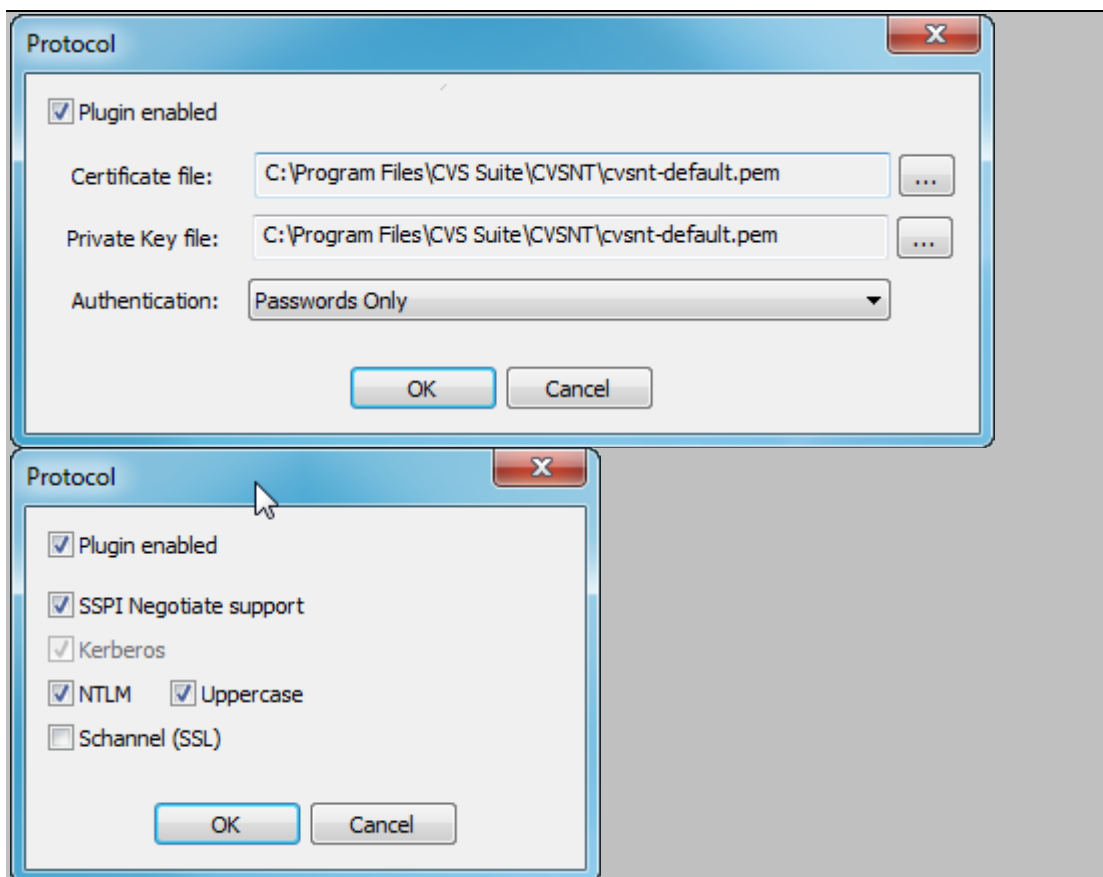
Protocol

Plugin enabled

Certificate file: C:\Program Files\CVS Suite\CVSNT\cvsnt-default.pem ...

Private Key file: C:\Program Files\CVS Suite\CVSNT\cvsnt-default.pem ...

Authentication: Passwords Only

OK Cancel

Protocol

Plugin enabled

SSPI Negotiate support

Kerberos

NTLM Uppercase

Schannel (SSL)

OK Cancel